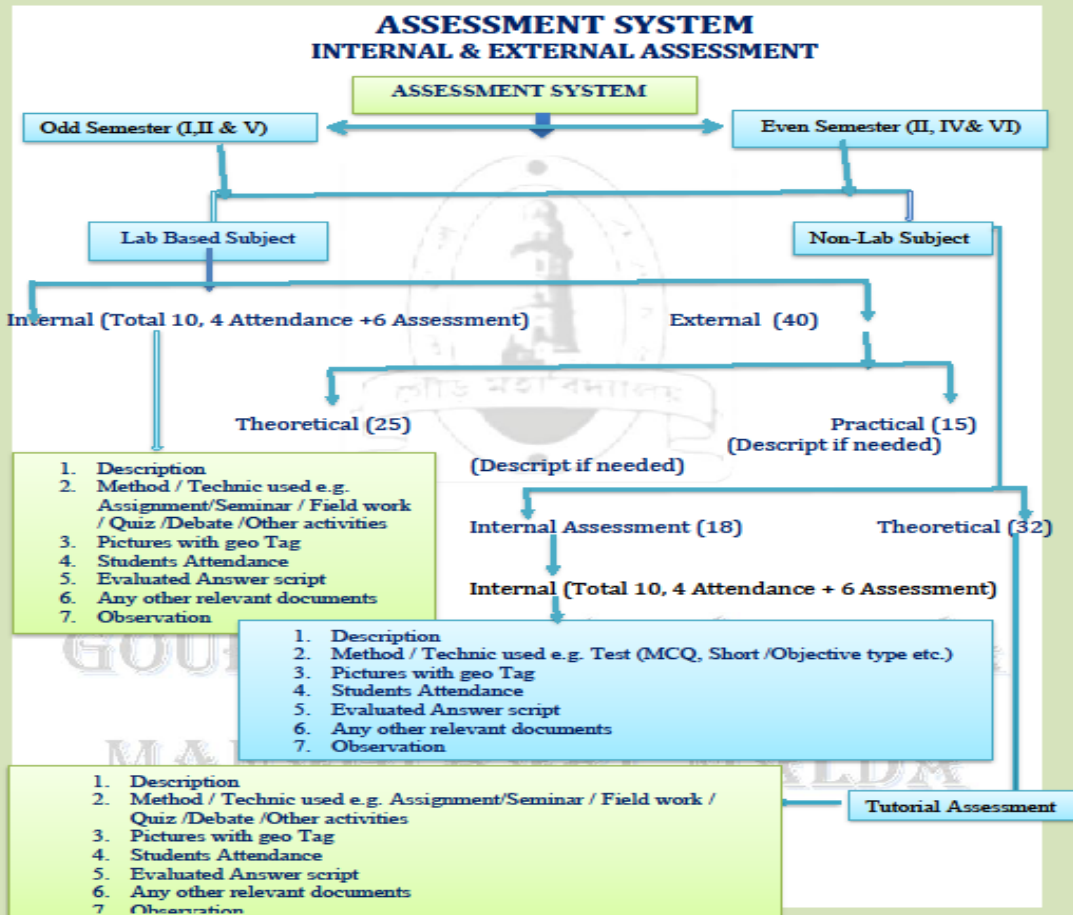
ASSESSMENT SYSTEM
INTERNAL & EXTERNAL ASSESSMENT

ASSESSMENT SYSTEM

Odd Semester (I,II & V)

Even Semester (II, IV& VI)

Lab Based Subject

Non-Lab Subject

Internal (Total 10, 4 Attendance +6 Assessment)

External (40)

Theoretical (25)

Practical (15)
(Descript if needed)

(Descript if needed)

1. Description
2. Method / Technic used e.g. Assignment/Seminar / Field work / Quiz /Debate /Other activities
3. Pictures with geo Tag
4. Students Attendance
5. Evaluated Answer script
6. Any other relevant documents
7. Observation

Internal Assessment (18)

Theoretical (32)

Internal (Total 10, 4 Attendance + 6 Assessment)

1. Description
2. Method / Technic used e.g. Test (MCQ, Short /Objective type etc.)
3. Pictures with geo Tag
4. Students Attendance
5. Evaluated Answer script
6. Any other relevant documents
7. Observation

1. Description
2. Method / Technic used e.g. Assignment/Seminar / Field work / Quiz /Debate /Other activities
3. Pictures with geo Tag
4. Students Attendance
5. Evaluated Answer script
6. Any other relevant documents
7. Observation

Tutorial Assessment